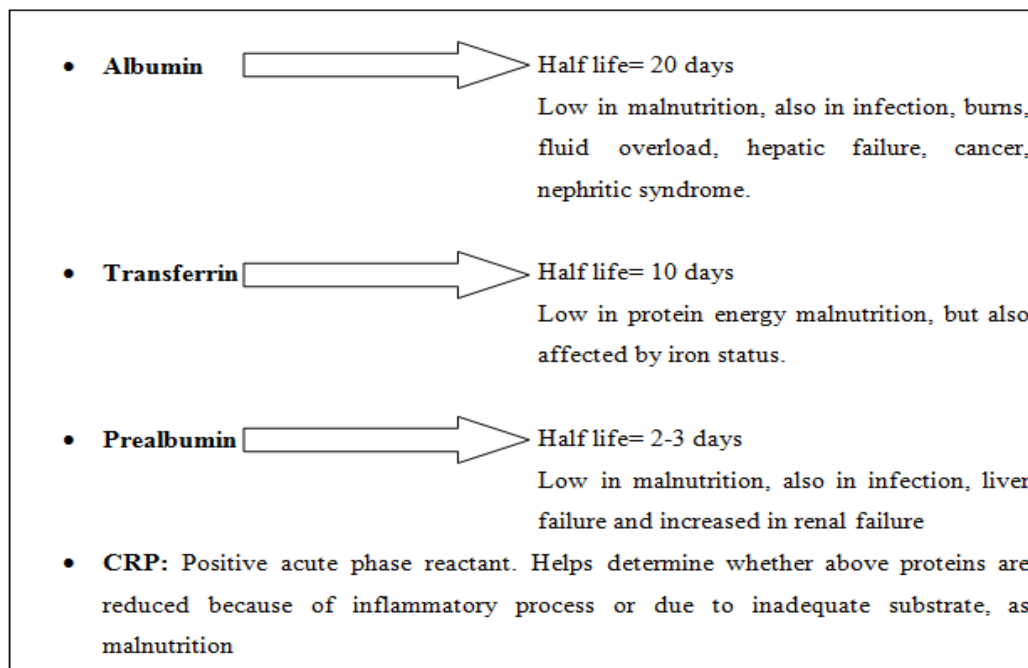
- **Albumin** Half life= 20 days
Low in malnutrition, also in infection, burns, fluid overload, hepatic failure, cancer, nephritic syndrome.

- **Transferrin** Half life= 10 days
Low in protein energy malnutrition, but also affected by iron status.

- **Prealbumin** Half life= 2-3 days
Low in malnutrition, also in infection, liver failure and increased in renal failure

- **CRP:** Positive acute phase reactant. Helps determine whether above proteins are reduced because of inflammatory process or due to inadequate substrate, as malnutrition